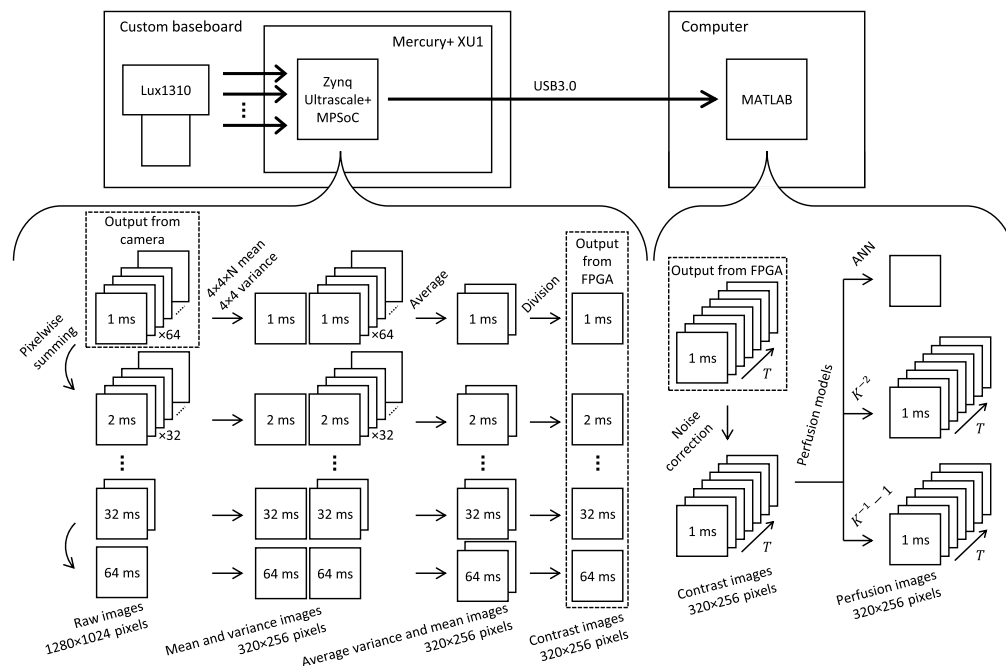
Custom baseboard

Mercury+ XU1

Lux1310

Zynq Ultrascale+ MPSoC

USB3.0

Computer

MATLAB

Output from camera

1 ms

×64

4×4×N mean
4×4 variance

1 ms

1 ms

×64

Average

1 ms

Division

Output from FPGA

1 ms

Pixelwise summing

2 ms

×32

2 ms

2 ms

×32

2 ms

2 ms

32 ms

32 ms

32 ms

32 ms

32 ms

64 ms

64 ms

64 ms

64 ms

64 ms

Raw images
1280×1024 pixels

Mean and variance images
320×256 pixels

Average variance and mean images
320×256 pixels

Contrast images
320×256 pixels

Output from FPGA

1 ms

$T$

Noise correction

1 ms

$T$

Contrast images
320×256 pixels

Perfusion models

ANN

$K^{-2}$

1 ms

$T$

$K^{-1}-1$

1 ms

$T$

Perfusion images
320×256 pixels